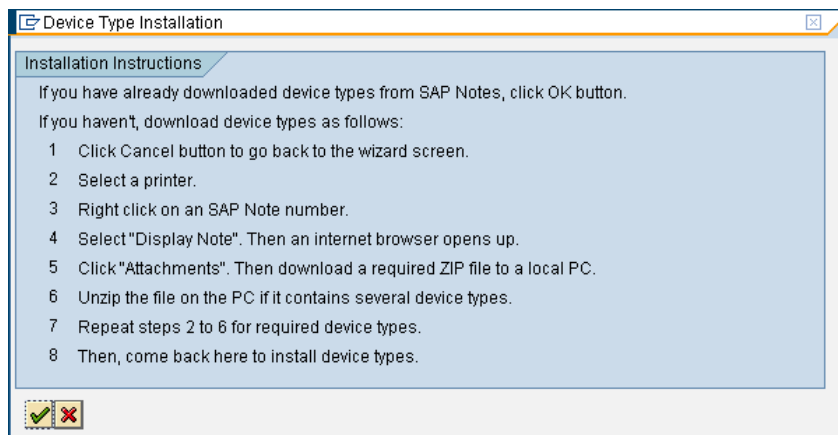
Device Type Installation

Installation Instructions

If you have already downloaded device types from SAP Notes, click OK button.

If you haven't, download device types as follows:

1 Click Cancel button to go back to the wizard screen.

2 Select a printer.

3 Right click on an SAP Note number.

4 Select "Display Note". Then an internet browser opens up.

5 Click "Attachments". Then download a required ZIP file to a local PC.

6 Unzip the file on the PC if it contains several device types.

7 Repeat steps 2 to 6 for required device types.

8 Then, come back here to install device types.